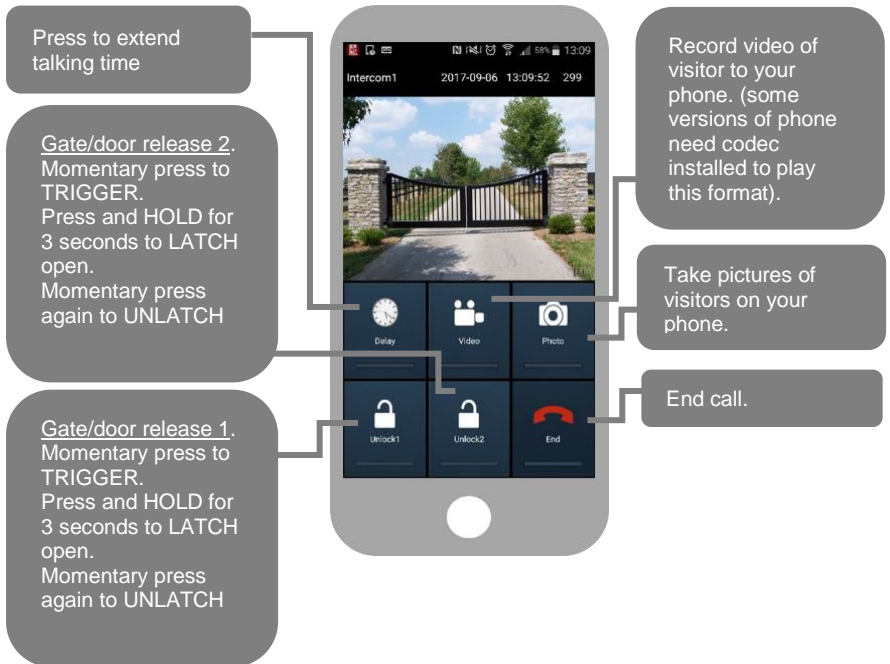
Press to extend talking time

Gate/door release 2. Momentary press to TRIGGER. Press and HOLD for 3 seconds to LATCH open. Momentary press again to UNLATCH

Gate/door release 1. Momentary press to TRIGGER. Press and HOLD for 3 seconds to LATCH open. Momentary press again to UNLATCH

58% 13:09

Intercom1 2017-09-06 13:09:52 299

Delay

Video

Photo

Unlock1

Unlock2

End

Record video of visitor to your phone. (some versions of phone need codec installed to play this format).

Take pictures of visitors on your phone.

End call.